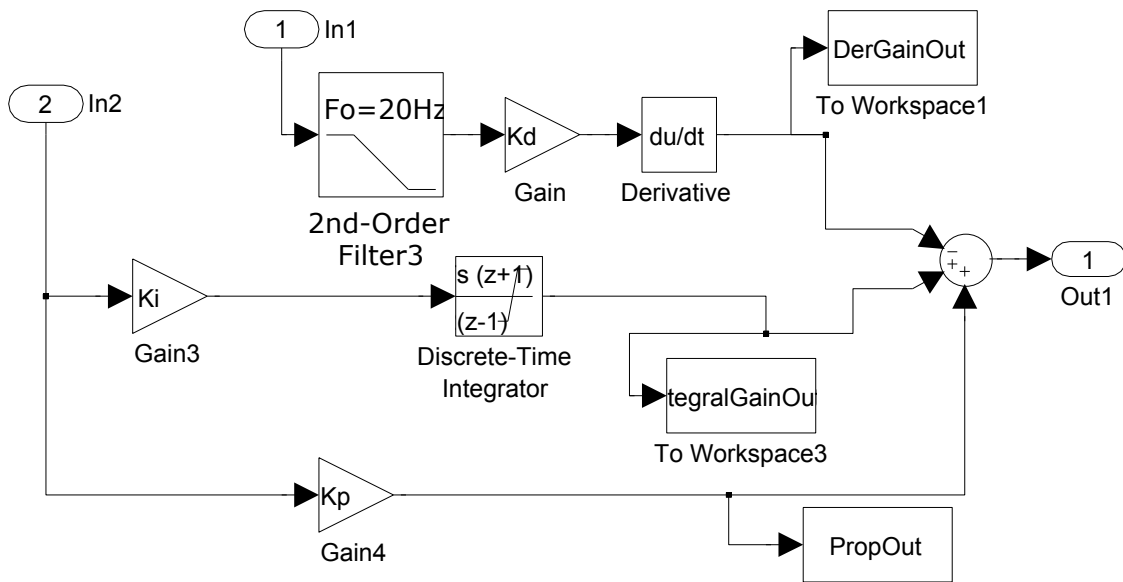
1 In1

2 In2

Fo=20Hz

2nd-Order Filter3

Kd

Gain

du/dt

Derivative

DerGainOut

To Workspace1

Ki

Gain3

$\frac{Ts\ (z+1)}{2(z-1)}$

Discrete-Time Integrator

tegralGainOut

To Workspace3

−
+ +

1 Out1

Kp

Gain4

PropOut